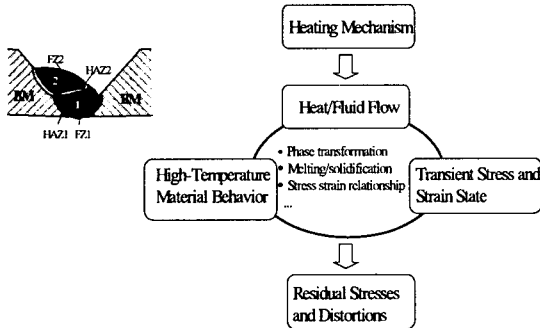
FZ2
HAZ2
BM
2
1
BM
HAZ1
FZ1

Heating Mechanism

Heat/Fluid Flow

High-Temperature Material Behavior

• Phase transformation
• Melting/solidification
• Stress strain relationship
...

Transient Stress and Strain State

Residual Stresses and Distortions